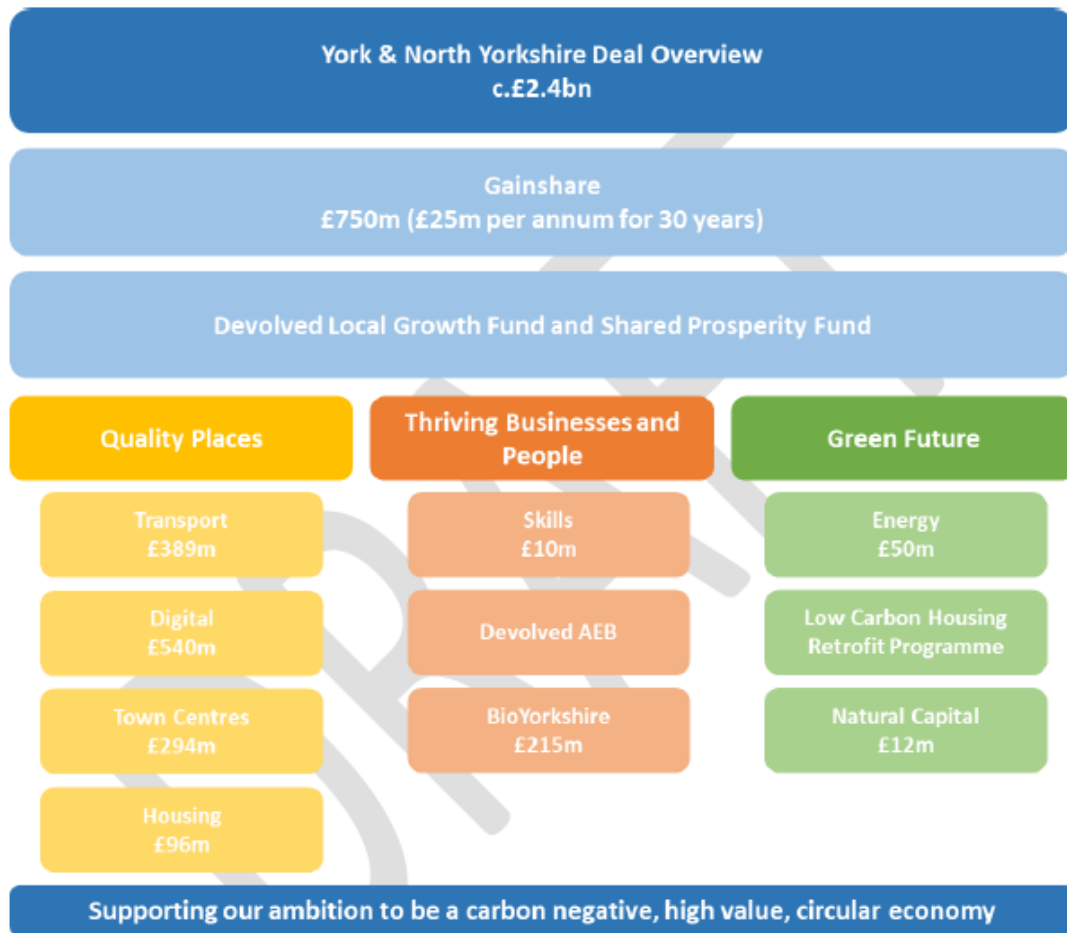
York & North Yorkshire Deal Overview
c.£2.4bn

Gainshare
£750m (£25m per annum for 30 years)

Devolved Local Growth Fund and Shared Prosperity Fund

Quality Places

Transport
£389m

Digital
£540m

Town Centres
£294m

Housing
£96m

Thriving Businesses and People

Skills
£10m

Devolved AEB

BioYorkshire
£215m

Green Future

Energy
£50m

Low Carbon Housing Retrofit Programme

Natural Capital
£12m

Supporting our ambition to be a carbon negative, high value, circular economy